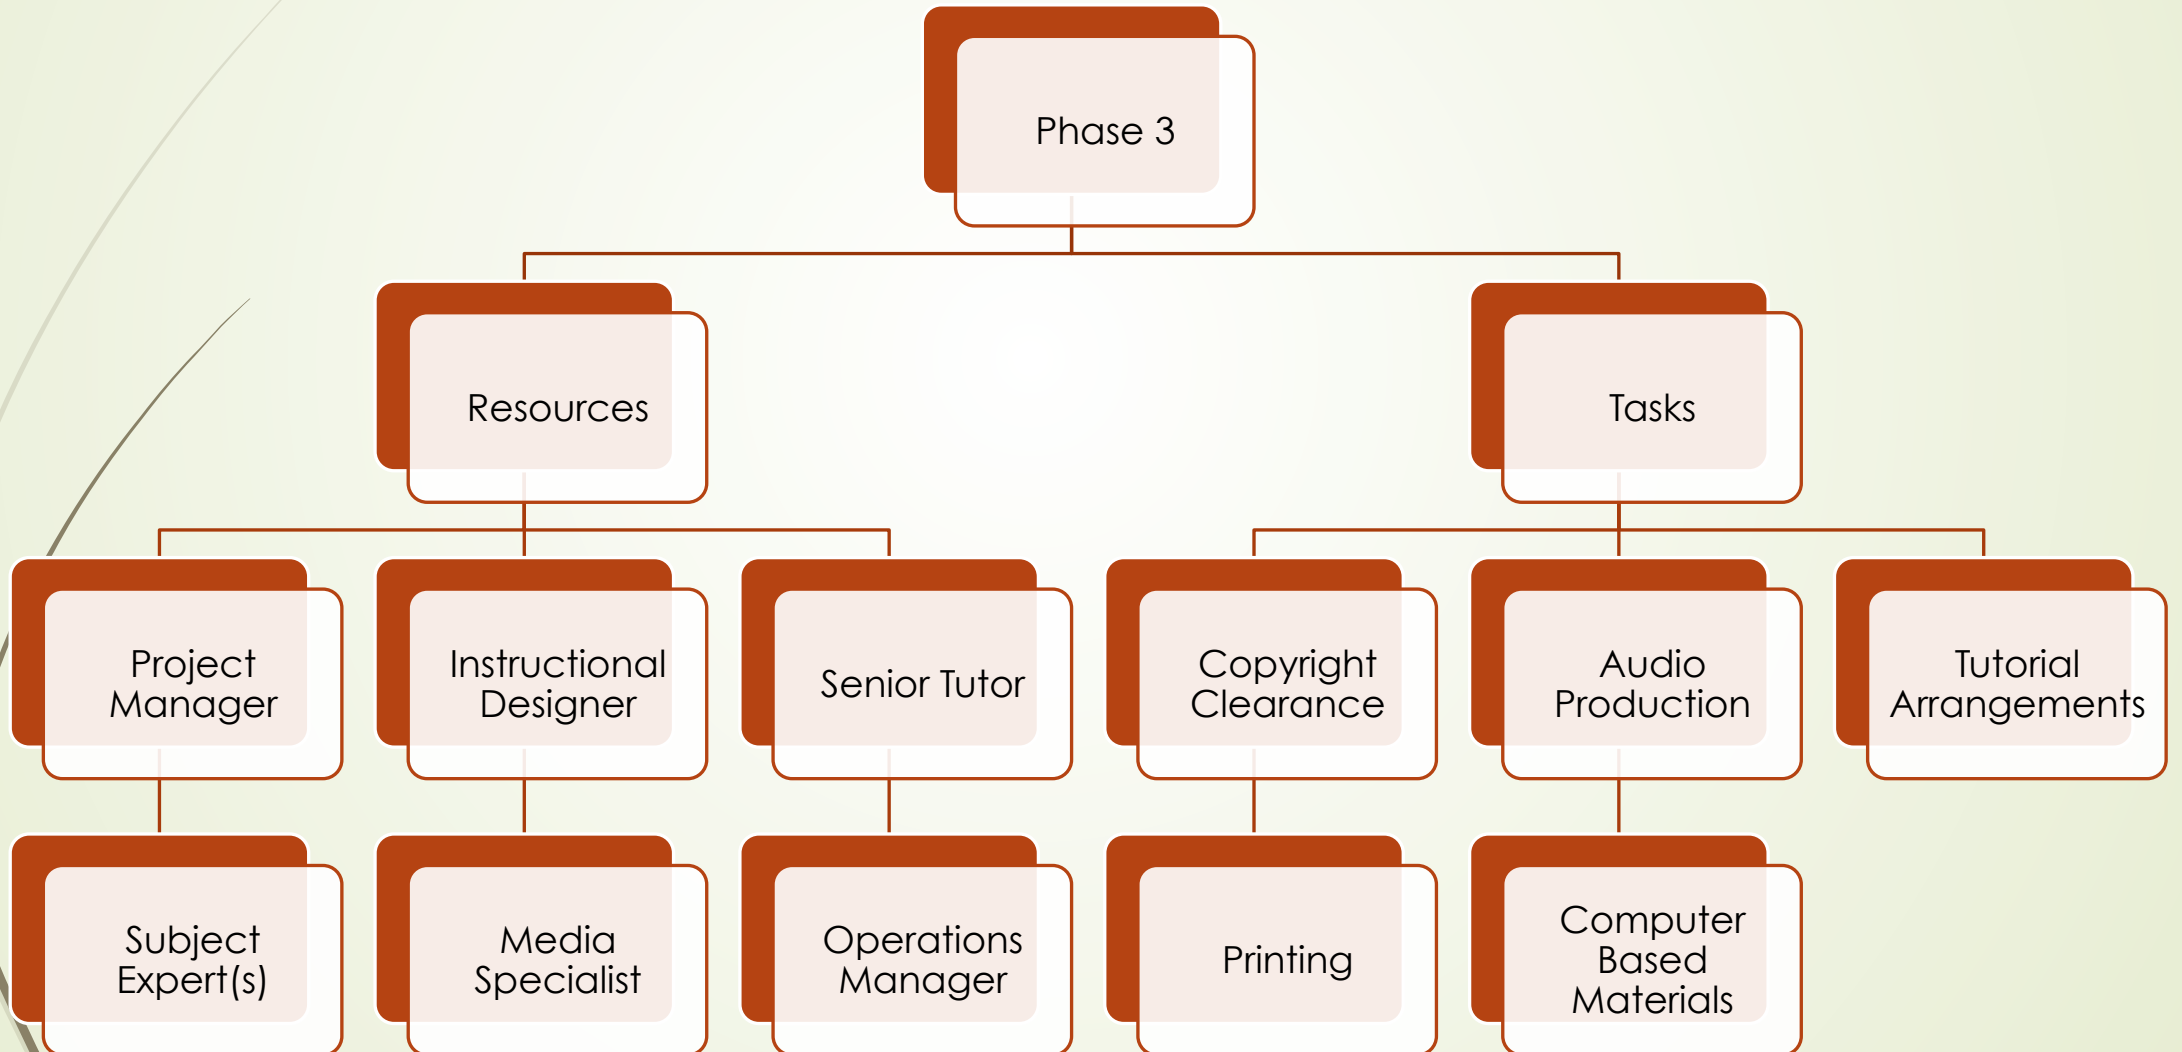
Phase 3

Resources

Tasks

Project Manager

Instructional Designer

Senior Tutor

Copyright Clearance

Audio Production

Tutorial Arrangements

Subject Expert(s)

Media Specialist

Operations Manager

Printing

Computer Based Materials